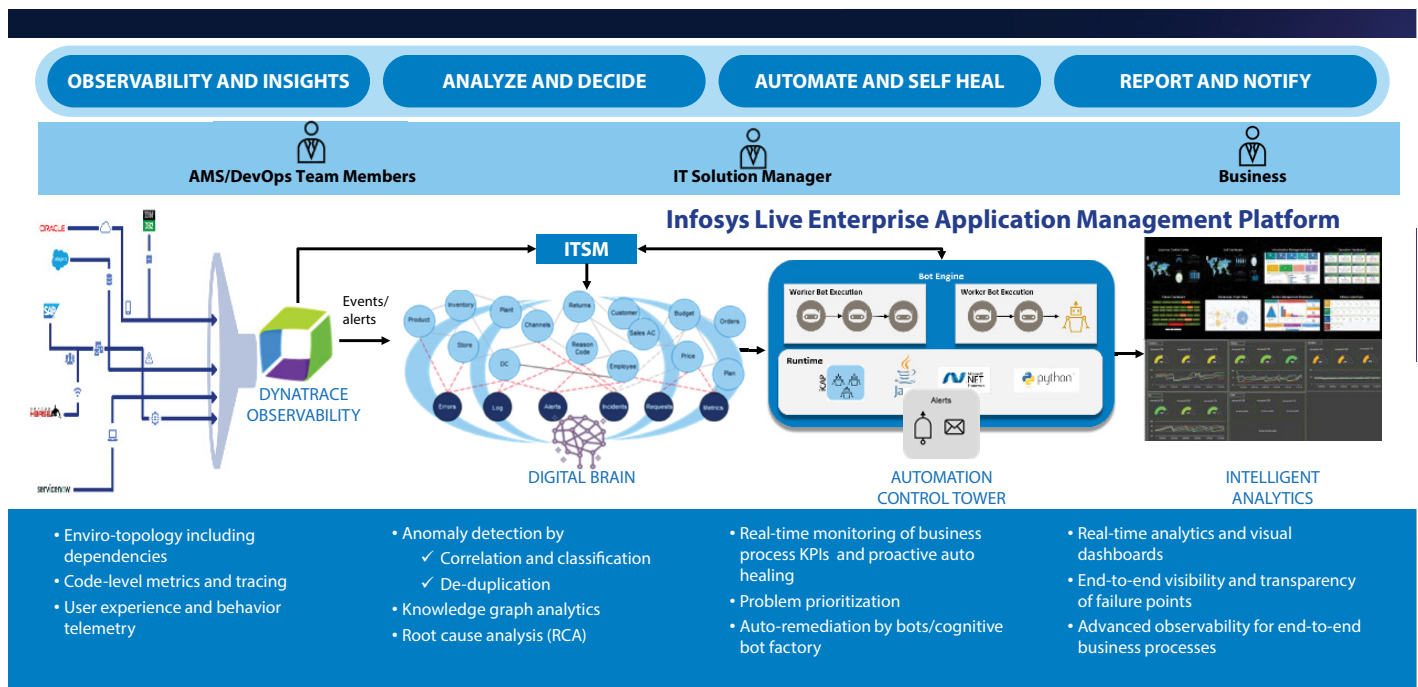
OBSERVABILITY AND INSIGHTS

ANALYZE AND DECIDE

AUTOMATE AND SELF HEAL

REPORT AND NOTIFY

AMS/DevOps Team Members

IT Solution Manager

Business

Infosys Live Enterprise Application Management Platform

ORACLE

servicenow

ITSM

Events/ alerts

DYNATRACE OBSERVABILITY

Product
Inventory
Plant
Returns
Customer
Budget
Orders
Channels
Sales AC
Store
Reason Code
Price
DC
Employee
Plan
Errors
Log
Alerts
Incidents
Requests
Metrics

DIGITAL BRAIN

Bot Engine

Worker Bot Execution

Worker Bot Execution

Runtime

python

Alerts

AUTOMATION CONTROL TOWER

INTELLIGENT ANALYTICS

• Enviro-topology including dependencies
• Code-level metrics and tracing
• User experience and behavior telemetry

• Anomaly detection by
✓ Correlation and classification
✓ De-duplication
• Knowledge graph analytics
• Root cause analysis (RCA)

• Real-time monitoring of business process KPIs and proactive auto healing
• Problem prioritization
• Auto-remediation by bots/cognitive bot factory

• Real-time analytics and visual dashboards
• End-to-end visibility and transparency of failure points
• Advanced observability for end-to-end business processes